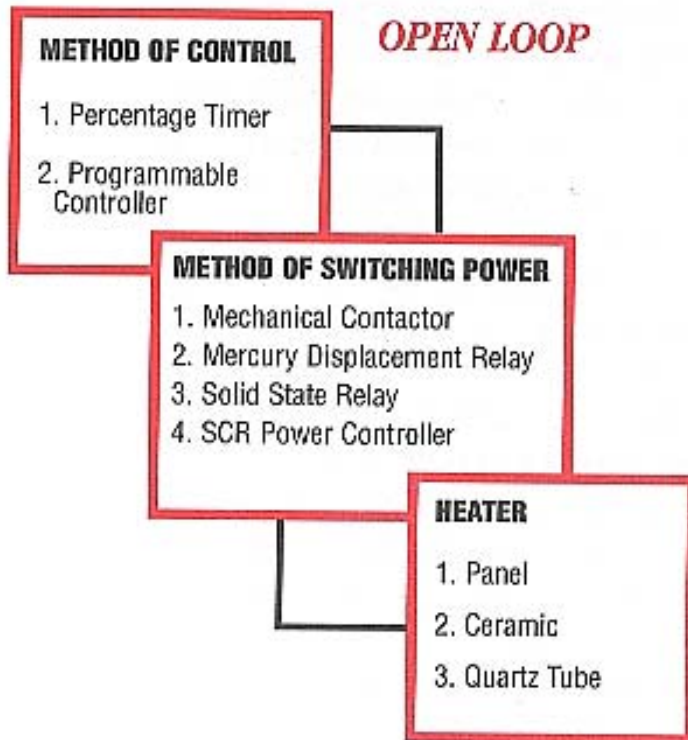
OPEN LOOP

METHOD OF CONTROL

1. Percentage Timer

2. Programmable Controller

METHOD OF SWITCHING POWER

1. Mechanical Contactor
2. Mercury Displacement Relay
3. Solid State Relay
4. SCR Power Controller

HEATER

1. Panel

2. Ceramic

3. Quartz Tube